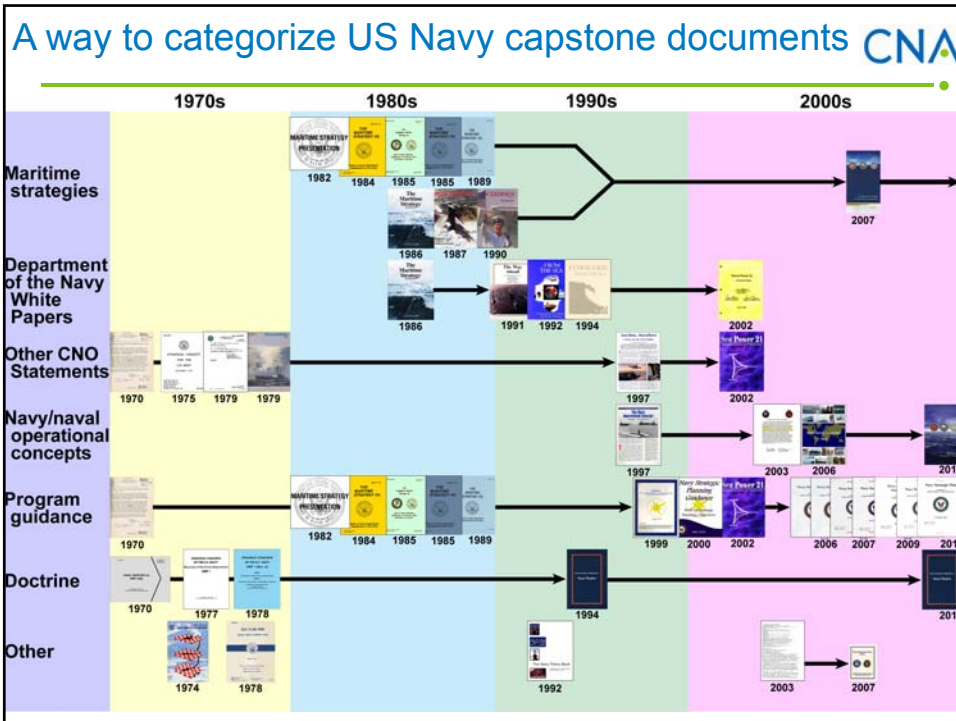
A way to categorize US Navy capstone documents

CNA

| | 1970s | 1980s | 1990s | 2000s |
|---|---|---|---|---|
| Maritime strategies | | 1982 1984 1985 1985 1989 1986 1987 1990 | | 2007 |
| Department of the Navy White Papers | | 1986 | 1991 1992 1994 | 2002 |
| Other CNO Statements | 1970 1975 1979 1979 | | 1997 | 2002 |
| Navy/naval operational concepts | | | 1997 | 2003 2006 201 |
| Program guidance | 1970 | 1982 1984 1985 1985 1989 | 1999 | 2000 2002 2006 2007 2009 201 |
| Doctrine | 1970 1977 1978 | | 1994 | 201 |
| Other | 1974 1978 | | 1992 | 2003 2007 |

MARITIME STRATEGY PRESENTATION

The Maritime Strategy

Sea Power 21

Navy Strategic Planning Guidance

Naval Warfare

The Navy Policy Book